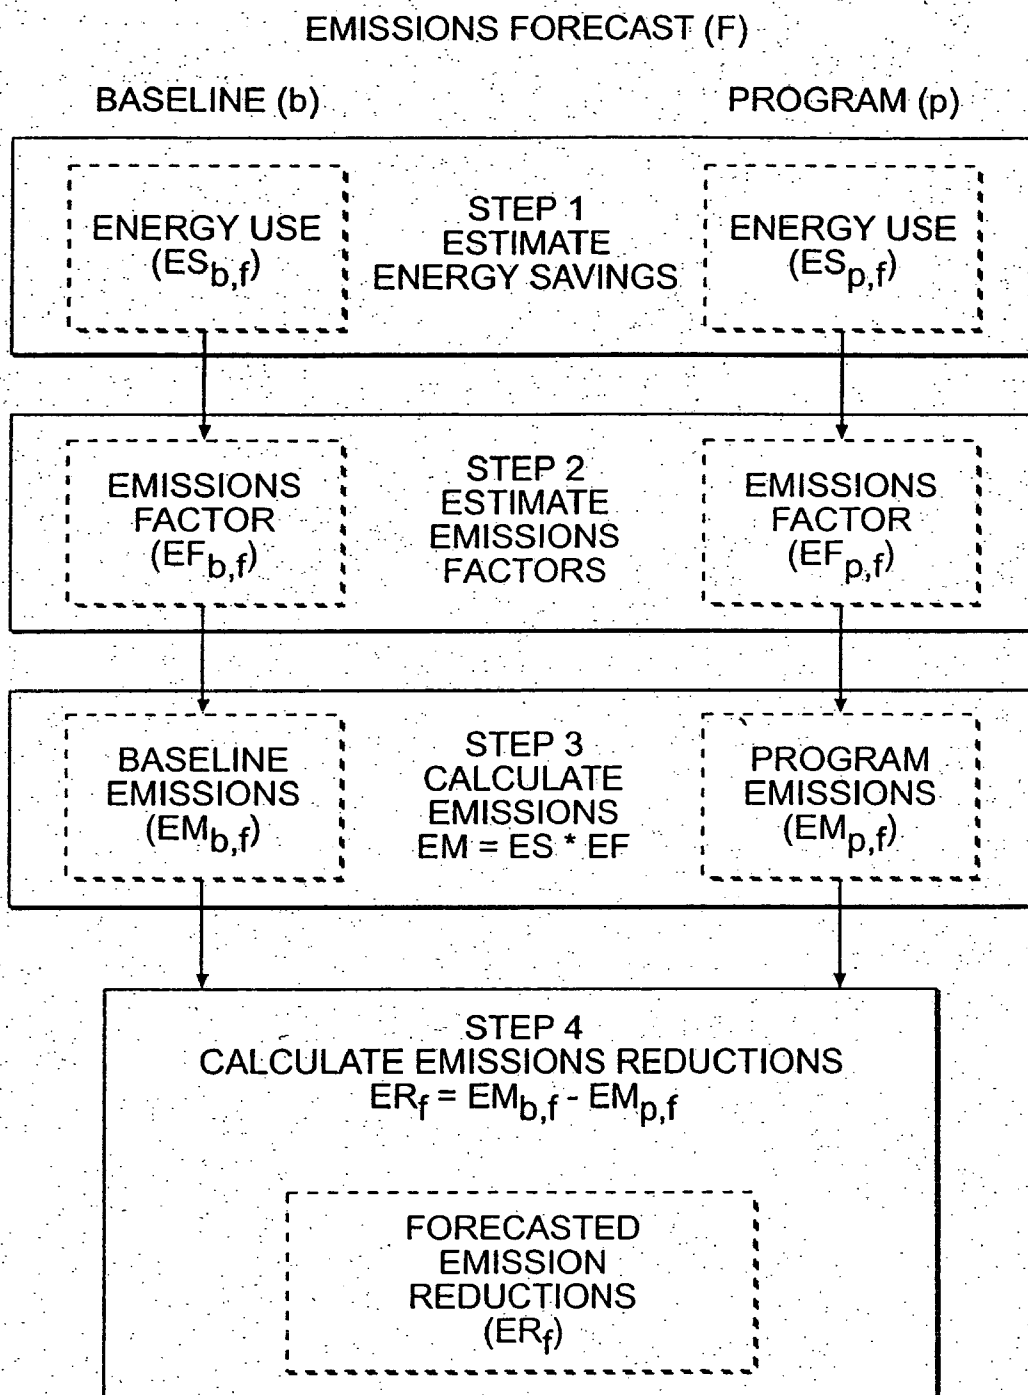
EMISSIONS FORECAST (F)

BASELINE (b)

PROGRAM (p)

ENERGY USE $(ES_{b,f})$

STEP 1 ESTIMATE ENERGY SAVINGS

ENERGY USE $(ES_{p,f})$

EMISSIONS FACTOR $(EF_{b,f})$

STEP 2 ESTIMATE EMISSIONS FACTORS

EMISSIONS FACTOR $(EF_{p,f})$

BASELINE EMISSIONS $(EM_{b,f})$

STEP 3 CALCULATE EMISSIONS $EM = ES * EF$

PROGRAM EMISSIONS $(EM_{p,f})$

STEP 4 CALCULATE EMISSIONS REDUCTIONS $ER_f = EM_{b,f} - EM_{p,f}$

FORECASTED EMISSION REDUCTIONS $(ER_f)$